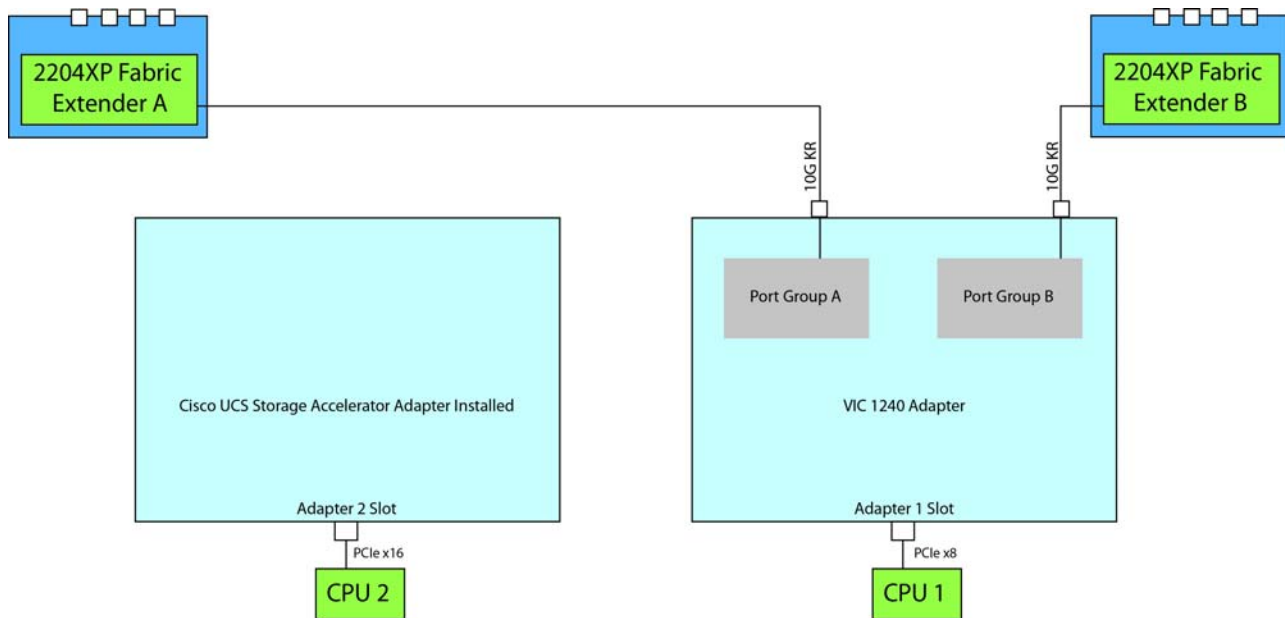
2204XP Fabric Extender A

2204XP Fabric Extender B

10G KR

10G KR

Port Group A

Port Group B

Cisco UCS Storage Accelerator Adapter Installed

VIC 1240 Adapter

Adapter 2 Slot

Adapter 1 Slot

PCIe x16

PCIe x8

CPU 2

CPU 1